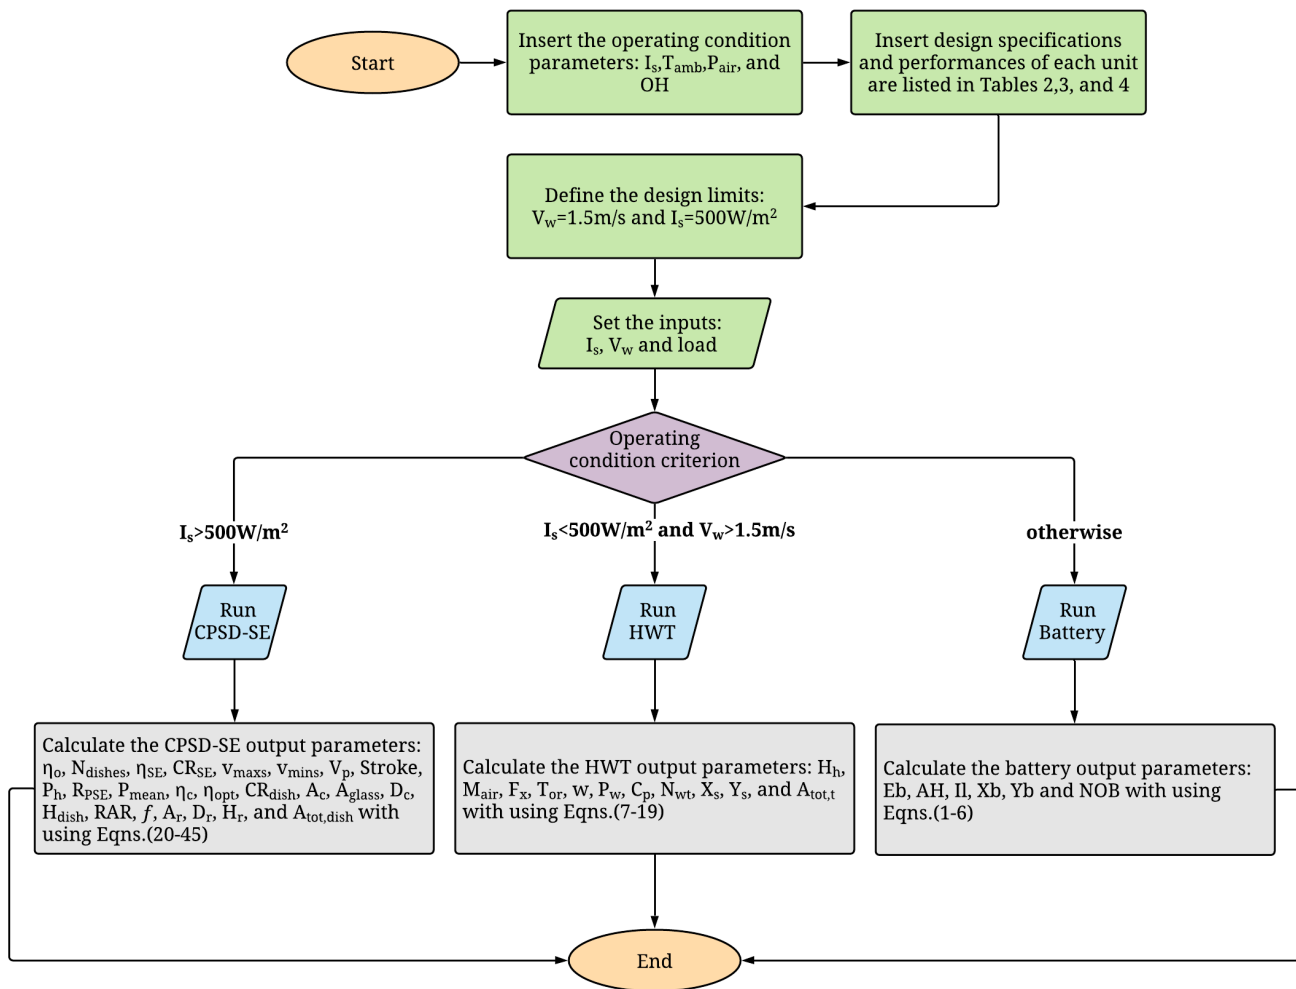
Start

Insert the operating condition parameters: $I_s$,$T_{amb}$,$P_{air}$, and OH

Insert design specifications and performances of each unit are listed in Tables 2,3, and 4

Define the design limits: $V_w$=1.5m/s and $I_s$=500W/$m^2$

Set the inputs: $I_s$, $V_w$ and load

Operating condition criterion

$I_s$>500W/$m^2$

$I_s$<500W/$m^2$ and $V_w$>1.5m/s

otherwise

Run CPSD-SE

Run HWT

Run Battery

Calculate the CPSD-SE output parameters: $\eta_o$, $N_{dishes}$, $\eta_{SE}$, $CR_{SE}$, $v_{maxs}$, $v_{mins}$, $V_p$, Stroke, $P_h$, $R_{PSE}$, $P_{mean}$, $\eta_c$, $\eta_{opt}$, $CR_{dish}$, $A_c$, $A_{glass}$, $D_c$, $H_{dish}$, RAR, $f$, $A_r$, $D_r$, $H_r$, and $A_{tot,dish}$ with using Eqns.(20-45)

Calculate the HWT output parameters: $H_h$, $M_{air}$, $F_x$, $T_{or}$, w, $P_w$, $C_p$, $N_{wt}$, $X_s$, $Y_s$, and $A_{tot,t}$ with using Eqns.(7-19)

Calculate the battery output parameters: Eb, AH, Il, Xb, Yb and NOB with using Eqns.(1-6)

End